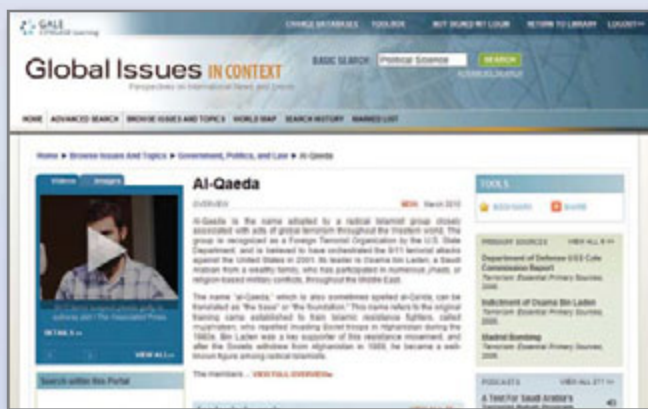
GALE
Cengage Learning

CHANGE DATABASES   TOOLBOX   NOT SIGNED IN? LOGIN   RETURN TO LIBRARY   LOGOUT

Global Issues IN CONTEXT
Perspectives on International News and Events

BASIC SEARCH   Political Science   SEARCH
ADVANCED SEARCH

HOME   ADVANCED SEARCH   BROWSE ISSUES AND TOPICS   WORLD MAP   SEARCH HISTORY   MARKED LIST

Home ▸ Browse Issues And Topics ▸ Government, Politics, and Law ▸ Al-Qaeda

Videos   Images

Al-Qaeda

OVERVIEW   NEW   March 2010

Al-Qaeda is the name adopted by a radical Islamist group closely associated with acts of global terrorism throughout the Western world. The group is recognized as a Foreign Terrorist Organization by the U.S. State Department and is believed to have orchestrated the 9/11 terrorist attacks against the United States in 2001. Its leader is Osama bin Laden, a Saudi Arabian from a wealthy family, who has participated in numerous jihads, or religion-based military conflicts, throughout the Middle East.

The name "al-Qaeda," which is also sometimes spelled al-Qaida, can be translated as "the base" or "the foundation." This name refers to the original training camp established to train Islamic resistance fighters, called mujahideen, who repelled invading Soviet troops in Afghanistan during the 1980s. Bin Laden was a key supporter of this resistance movement, and after the Soviets withdrew from Afghanistan in 1989, he became a well-known figure among radical Islamists.

The members... VIEW FULL OVERVIEW

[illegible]
DETAILS

VIEW ALL

Search within this Portal

TOOLS
BOOKMARK   SHARE

PRIMARY SOURCES   VIEW ALL

Department of Defense USS Cole Commission Report
Terrorism: Essential Primary Sources, 2006

Indictment of Osama Bin Laden
Terrorism: Essential Primary Sources, 2006

Madrid Bombing
Terrorism: Essential Primary Sources, 2006

PODCASTS   VIEW ALL

A Test For Saudi Arabia's
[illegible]